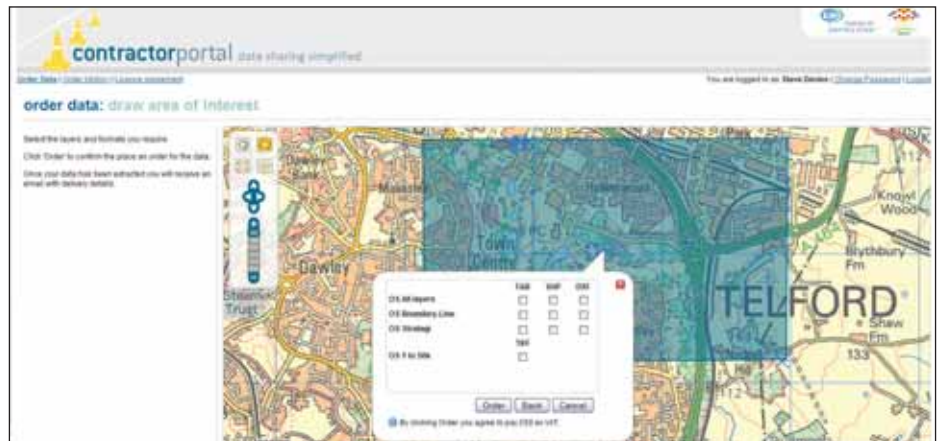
contractorportal data sharing simplified

Order Data | Order History | Licence agreement

You are logged in as: Steve Davies | Change Password | Logout

order data: draw area of interest

Select the layers and formats you require.

Click 'Order' to confirm the place an order for the data.

Once your data has been extracted you will receive an email with delivery details.

Dawley Bank

Malinslee

Town Centre

Dawley

Stirchley

Knowl Wood

Blythbury Fm

TELFORD

Shaw Fm

133

| | TAB | SHP | DXF |
|---|---|---|---|
| OS All layers | ☐ | ☐ | ☐ |
| OS Boundary Line | ☐ | ☐ | ☐ |
| OS Strategi | ☐ | ☐ | ☐ |
| | TIFF | | |
| OS 1 to 50k | ☐ | | |

Order | Back | Cancel

By clicking Order you agree to pay £50 ex VAT